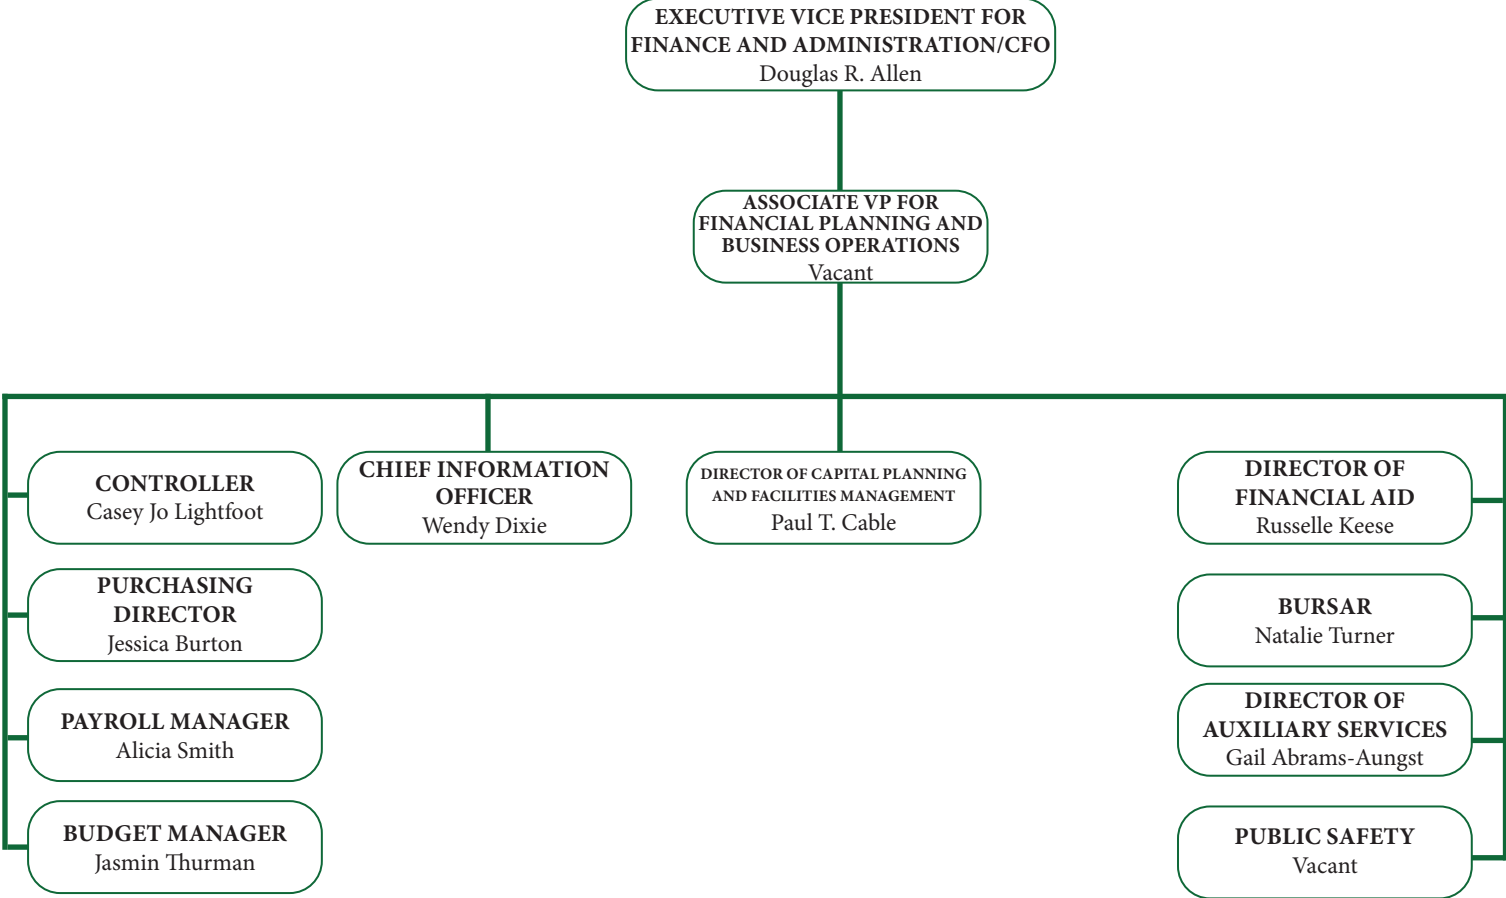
EXECUTIVE VICE PRESIDENT FOR FINANCE AND ADMINISTRATION/CFO
Douglas R. Allen

ASSOCIATE VP FOR FINANCIAL PLANNING AND BUSINESS OPERATIONS
Vacant

CONTROLLER
Casey Jo Lightfoot

CHIEF INFORMATION OFFICER
Wendy Dixie

DIRECTOR OF CAPITAL PLANNING AND FACILITIES MANAGEMENT
Paul T. Cable

DIRECTOR OF FINANCIAL AID
Russelle Keese

PURCHASING DIRECTOR
Jessica Burton

PAYROLL MANAGER
Alicia Smith

BUDGET MANAGER
Jasmin Thurman

BURSAR
Natalie Turner

DIRECTOR OF AUXILIARY SERVICES
Gail Abrams-Aungst

PUBLIC SAFETY
Vacant